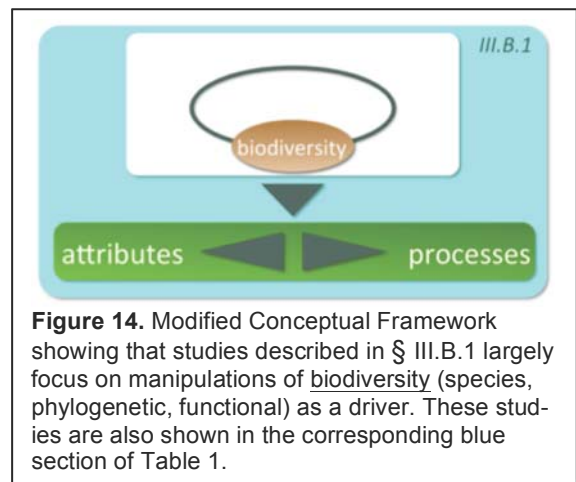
III.B.1

biodiversity

attributes

processes

**Figure 14.** Modified Conceptual Framework showing that studies described in § III.B.1 largely focus on manipulations of biodiversity (species, phylogenetic, functional) as a driver. These studies are also shown in the corresponding blue section of Table 1.